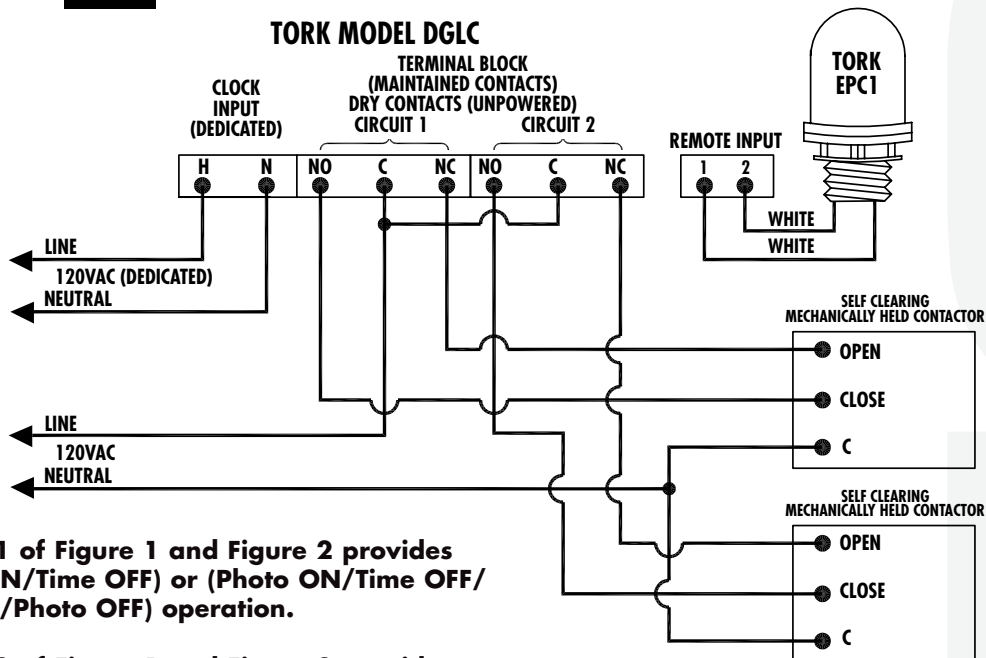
TORK MODEL DGLC

CLOCK INPUT (DEDICATED)

TERMINAL BLOCK (MAINTAINED CONTACTS) DRY CONTACTS (UNPOWERED)

CIRCUIT 1

CIRCUIT 2

TORK EPC1

REMOTE INPUT

H N NO C NC NO C NC

1 2

WHITE

WHITE

LINE

120VAC (DEDICATED)

NEUTRAL

SELF CLEARING MECHANICALLY HELD CONTACTOR

OPEN

CLOSE

C

LINE

120VAC

NEUTRAL

SELF CLEARING MECHANICALLY HELD CONTACTOR

OPEN

CLOSE

C

1 of Figure 1 and Figure 2 provides N/Time OFF) or (Photo ON/Time OFF/ /Photo OFF) operation.

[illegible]